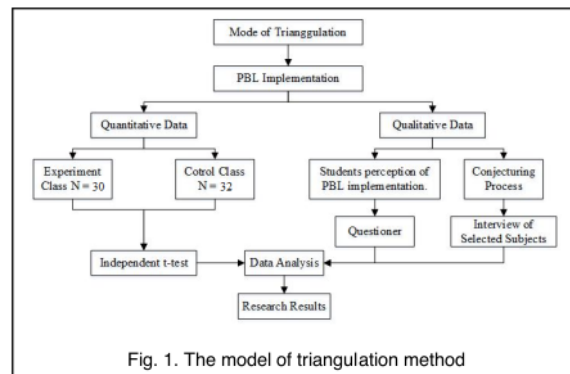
Mode of Trianggulation

PBL Implementation

Quantitative Data

Qualitative Data

Experiment Class N = 30

Cotrol Class N = 32

Students perception of PBL implementation.

Conjecturing Process

Questioner

Interview of Selected Subjects

Independent t-test

Data Analysis

Research Results

Fig. 1. The model of triangulation method